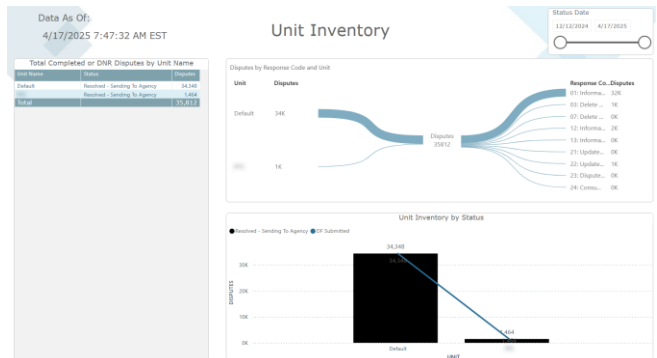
Data As Of:
4/17/2025 7:47:32 AM EST

Unit Inventory

Status Date
12/12/2024 4/17/2025

Total Completed or DNR Disputes by Unit Name

| Unit Name | Status | Disputes |
|---|---|---|
| Default | Resolved - Sending To Agency | 34,348 |
| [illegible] | Resolved - Sending To Agency | 1,464 |
| Total | | 35,812 |

Disputes by Response Code and Unit

Unit
Disputes
Default
34K
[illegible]
1K
Disputes
35812
Response Co...
Disputes
01: Informa... 32K
03: Delete ... 1K
07: Delete ... 0K
12: Informa... 0K
13: Informa... 0K
21: Update... 0K
22: Update... 1K
23: Dispute... 0K
24: Consu... 0K

Unit Inventory by Status

Resolved - Sending To Agency
DV Submitted

34,348
34,348
1,464
30K
20K
10K
0K
DISPUTES
Default
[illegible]
UNIT